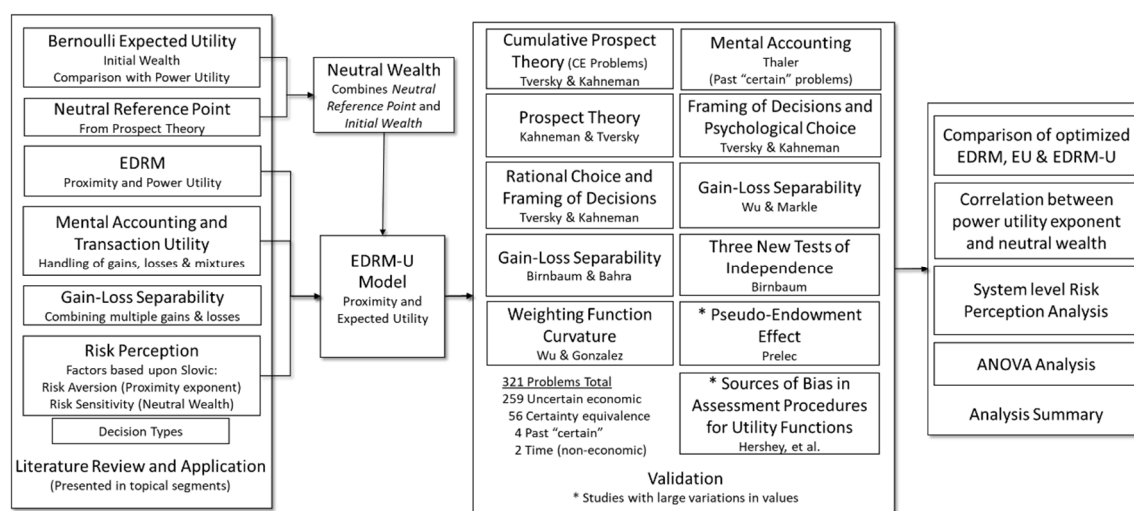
Bernoulli Expected Utility
Initial Wealth
Comparison with Power Utility

Neutral Reference Point
From Prospect Theory

EDRM
Proximity and Power Utility

Mental Accounting and Transaction Utility
Handling of gains, losses & mixtures

Gain-Loss Separability
Combining multiple gains & losses

Risk Perception
Factors based upon Slovic:
Risk Aversion (Proximity exponent)
Risk Sensitivity (Neutral Wealth)

Decision Types

Literature Review and Application
(Presented in topical segments)

Neutral Wealth
Combines *Neutral Reference Point* and *Initial Wealth*

EDRM-U Model
Proximity and Expected Utility

Cumulative Prospect Theory (CE Problems)
Tversky & Kahneman

Mental Accounting
Thaler
(Past "certain" problems)

Prospect Theory
Kahneman & Tversky

Framing of Decisions and Psychological Choice
Tversky & Kahneman

Rational Choice and Framing of Decisions
Tversky & Kahneman

Gain-Loss Separability
Wu & Markle

Gain-Loss Separability
Birnbaum & Bahra

Three New Tests of Independence
Birnbaum

Weighting Function Curvature
Wu & Gonzalez

* Pseudo-Endowment Effect
Prelec

321 Problems Total
259 Uncertain economic
56 Certainty equivalence
4 Past "certain"
2 Time (non-economic)

* Sources of Bias in Assessment Procedures for Utility Functions
Hershey, et al.

Validation
* Studies with large variations in values

Comparison of optimized EDRM, EU & EDRM-U

Correlation between power utility exponent and neutral wealth

System level Risk Perception Analysis

ANOVA Analysis

Analysis Summary